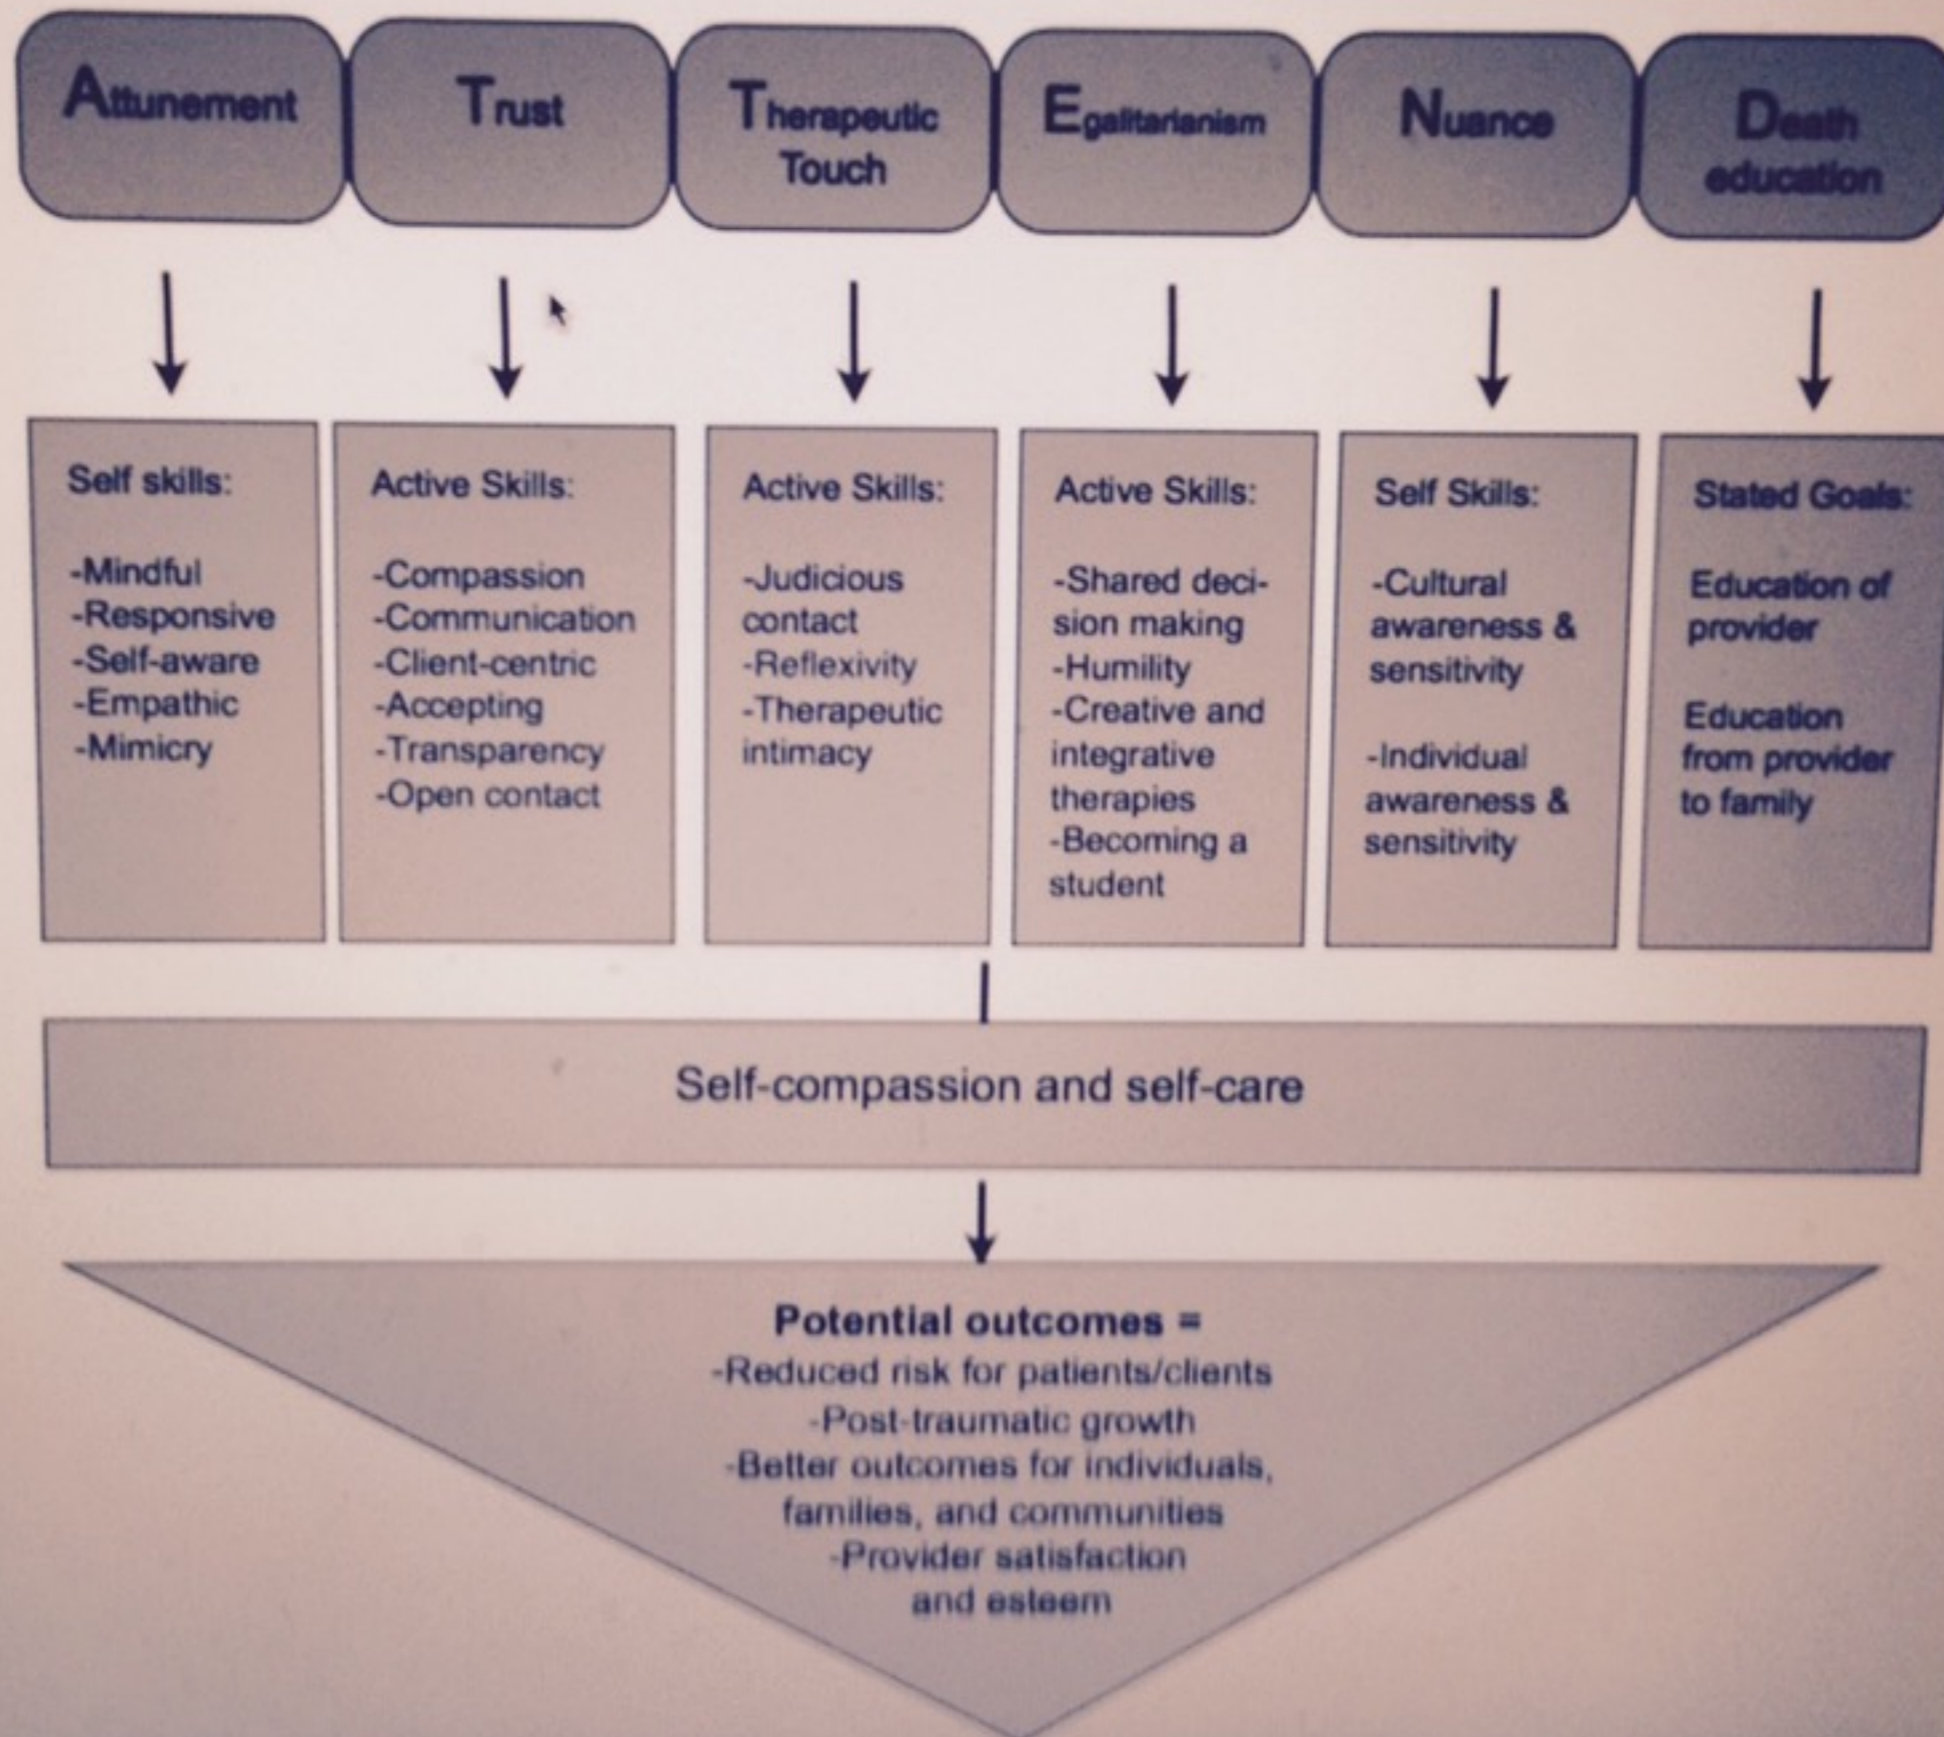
Attunement

Trust

Therapeutic Touch

Egalitarianism

Nuance

Death education

Self skills:

-Mindful
-Responsive
-Self-aware
-Empathic
-Mimicry

Active Skills:

-Compassion
-Communication
-Client-centric
-Accepting
-Transparency
-Open contact

Active Skills:

-Judicious contact
-Reflexivity
-Therapeutic intimacy

Active Skills:

-Shared decision making
-Humility
-Creative and integrative therapies
-Becoming a student

Self Skills:

-Cultural awareness & sensitivity

-Individual awareness & sensitivity

Stated Goals:

Education of provider

Education from provider to family

Self-compassion and self-care

Potential outcomes =
-Reduced risk for patients/clients
-Post-traumatic growth
-Better outcomes for individuals, families, and communities
-Provider satisfaction and esteem